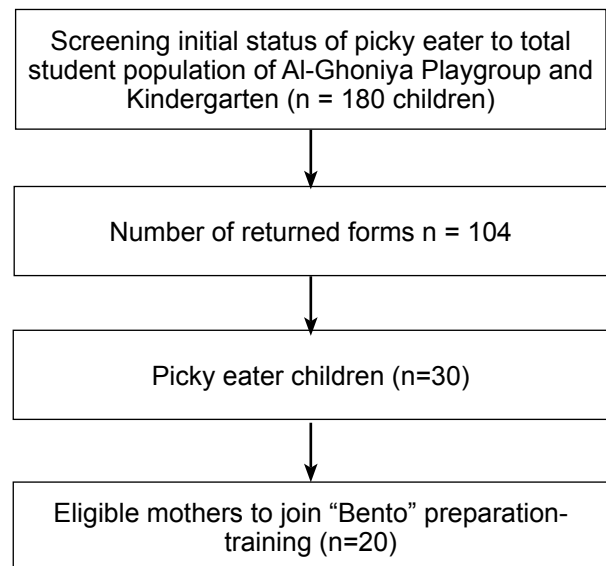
Screening initial status of picky eater to total student population of Al-Ghoniya Playgroup and Kindergarten (n = 180 children)

Number of returned forms n = 104

Picky eater children (n=30)

Eligible mothers to join “Bento” preparation-training (n=20)